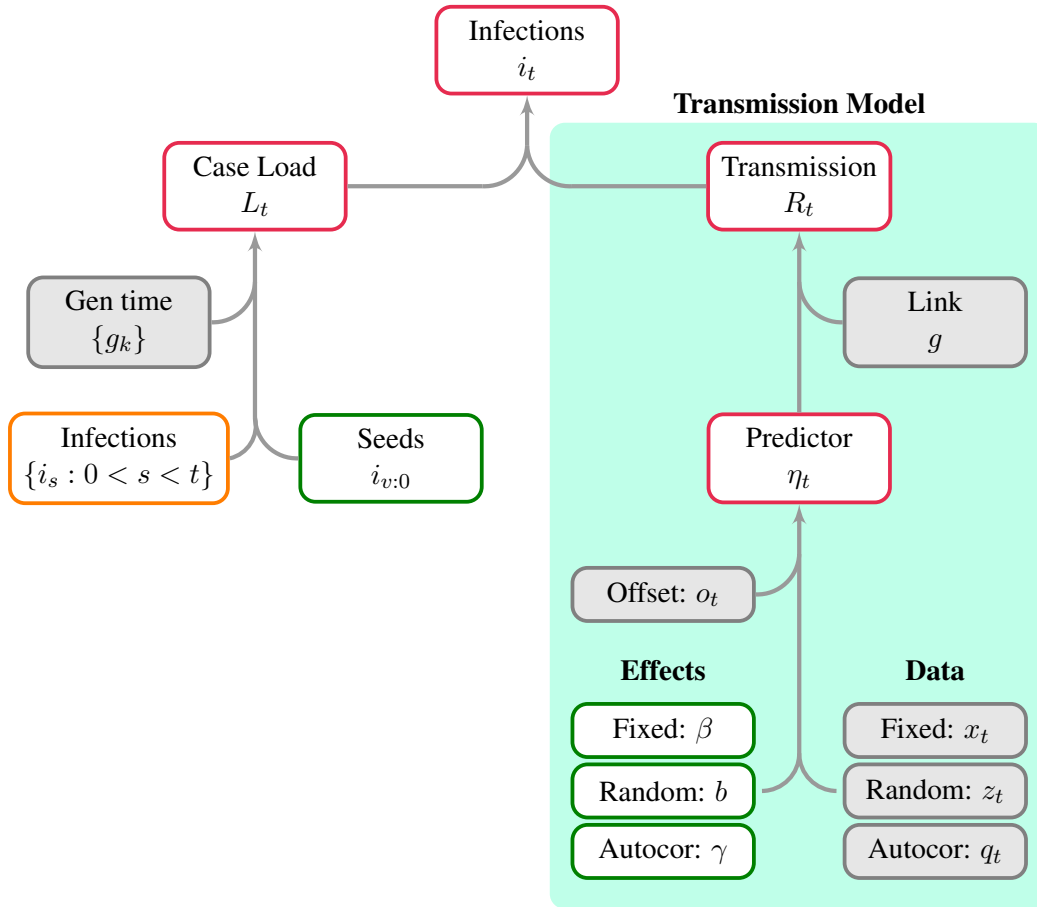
Infections
$i_t$

Transmission Model

Case Load
$L_t$

Transmission
$R_t$

Gen time
$\{g_k\}$

Link
$g$

Infections
$\{i_s : 0 < s < t\}$

Seeds
$i_{v:0}$

Predictor
$\eta_t$

Offset: $o_t$

Effects

Data

Fixed: $\beta$

Random: $b$

Autocor: $\gamma$

Fixed: $x_t$

Random: $z_t$

Autocor: $q_t$